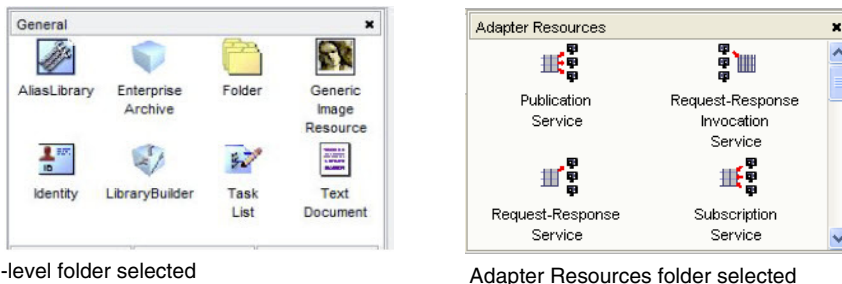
General

AliasLibrary

Enterprise Archive

Folder

Generic Image Resource

Identity

LibraryBuilder

Task List

Text Document

-level folder selected

Adapter Resources

Publication Service

Request-Response Invocation Service

Request-Response Service

Subscription Service

Adapter Resources folder selected